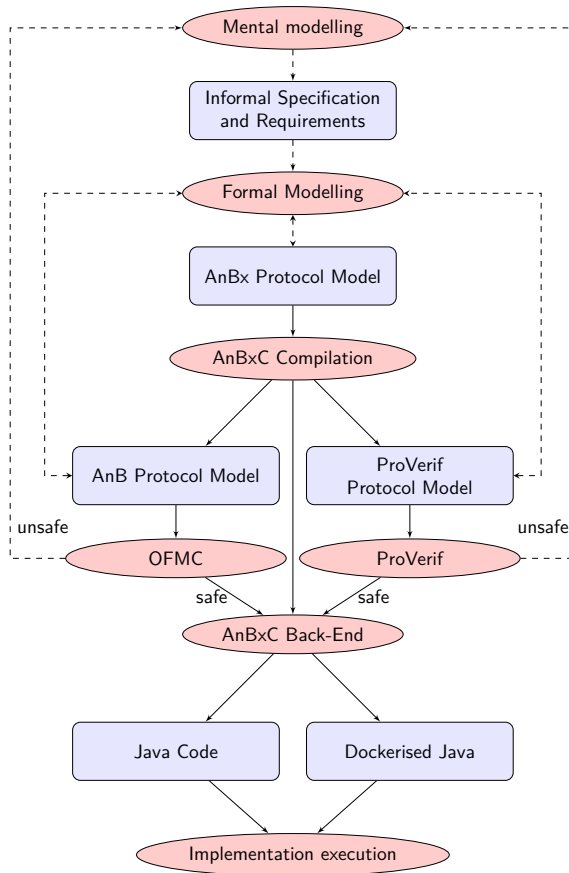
Mental modelling

Informal Specification and Requirements

Formal Modelling

AnBx Protocol Model

AnBxC Compilation

AnB Protocol Model

ProVerif Protocol Model

unsafe

unsafe

OFMC

ProVerif

safe

safe

AnBxC Back-End

Java Code

Dockerised Java

Implementation execution